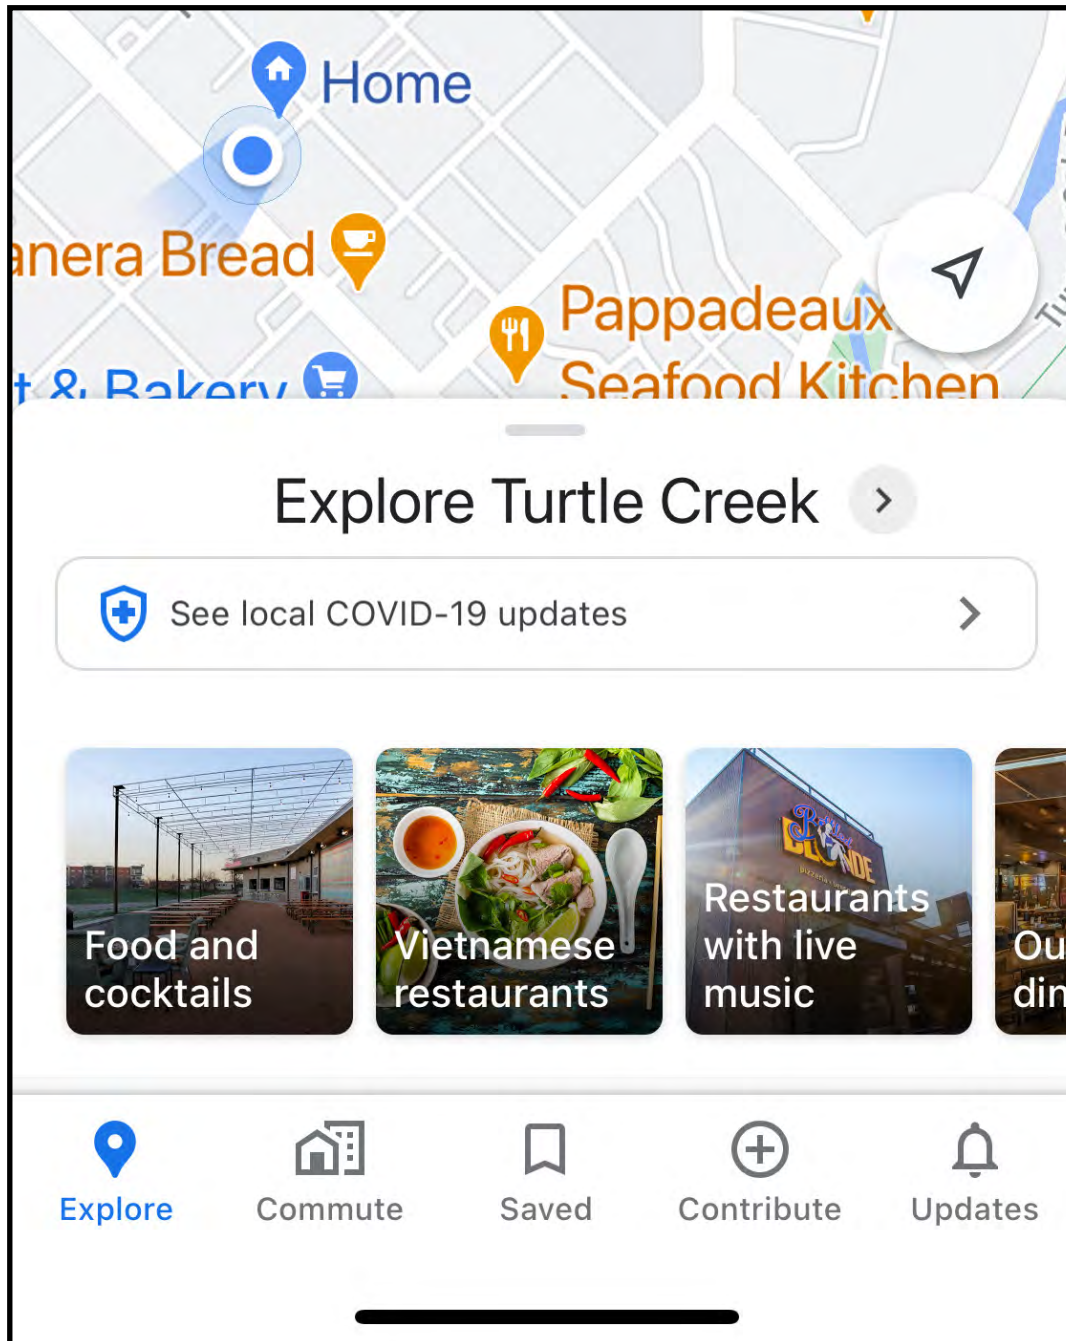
Home

anera Bread

Pappadeaux Seafood Kitchen

t & Bakery

Explore Turtle Creek

See local COVID-19 updates

Food and cocktails

Vietnamese restaurants

Restaurants with live music

Ou din

Explore

Commute

Saved

Contribute

Updates